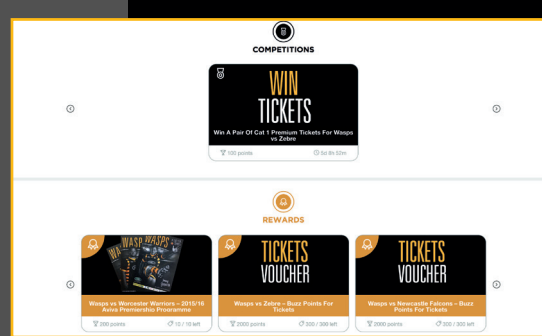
COMPETITIONS

WIN TICKETS

Win A Pair Of Cat 1 Premium Tickets For Wasps vs Zebre

100 points

5d 8h 52m

REWARDS

WASPS WASPS

Wasps vs Worcester Warriors – 2015/16 Aviva Premiership Programme

200 points

10 / 10 left

TICKETS VOUCHER

Wasps vs Zebre – Buzz Points For Tickets

2000 points

300 / 300 left

TICKETS VOUCHER

Wasps vs Newcastle Falcons – Buzz Points For Tickets

2000 points

300 / 300 left